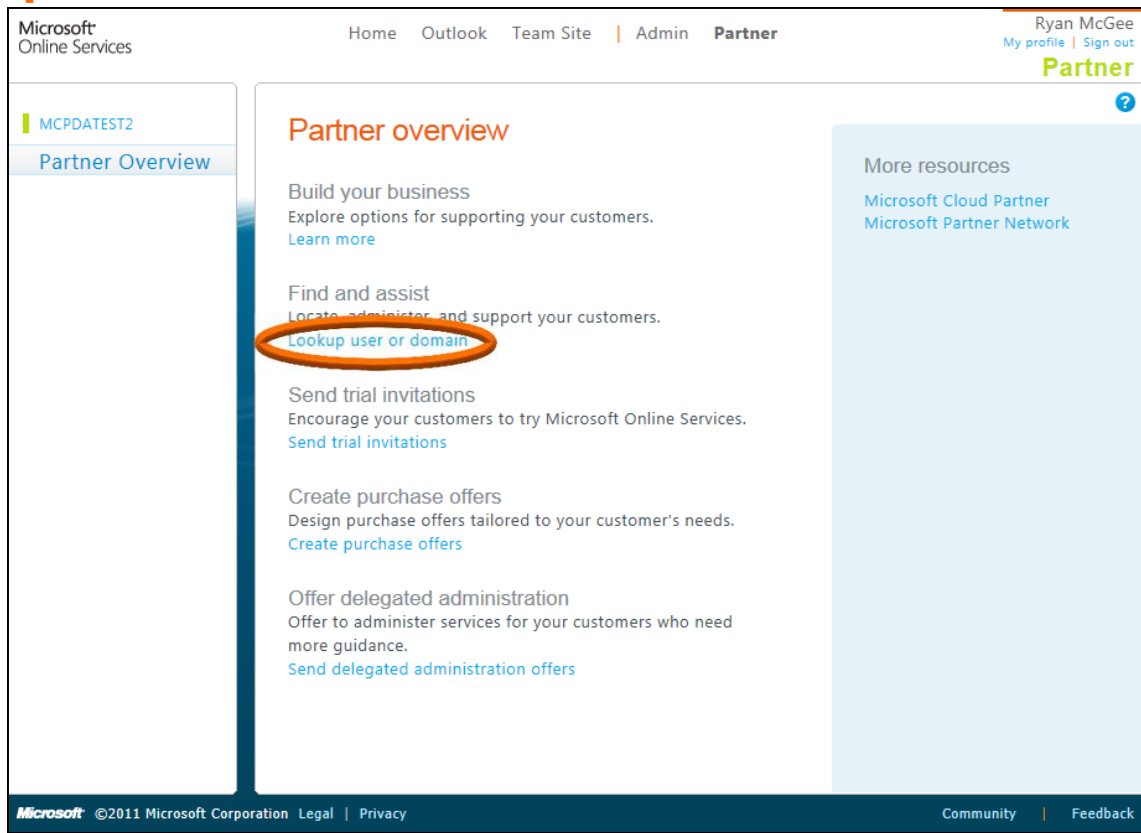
Microsoft® Online Services

Home Outlook Team Site | Admin Partner

Ryan McGee
My profile | Sign out
Partner

?

MCPDATEST2
Partner Overview

Partner overview

Build your business
Explore options for supporting your customers.
Learn more

Find and assist
Locate, administer, and support your customers.
Lookup user or domain

Send trial invitations
Encourage your customers to try Microsoft Online Services.
Send trial invitations

Create purchase offers
Design purchase offers tailored to your customer's needs.
Create purchase offers

Offer delegated administration
Offer to administer services for your customers who need more guidance.
Send delegated administration offers

More resources
Microsoft Cloud Partner
Microsoft Partner Network

Microsoft ©2011 Microsoft Corporation Legal | Privacy

Community | Feedback